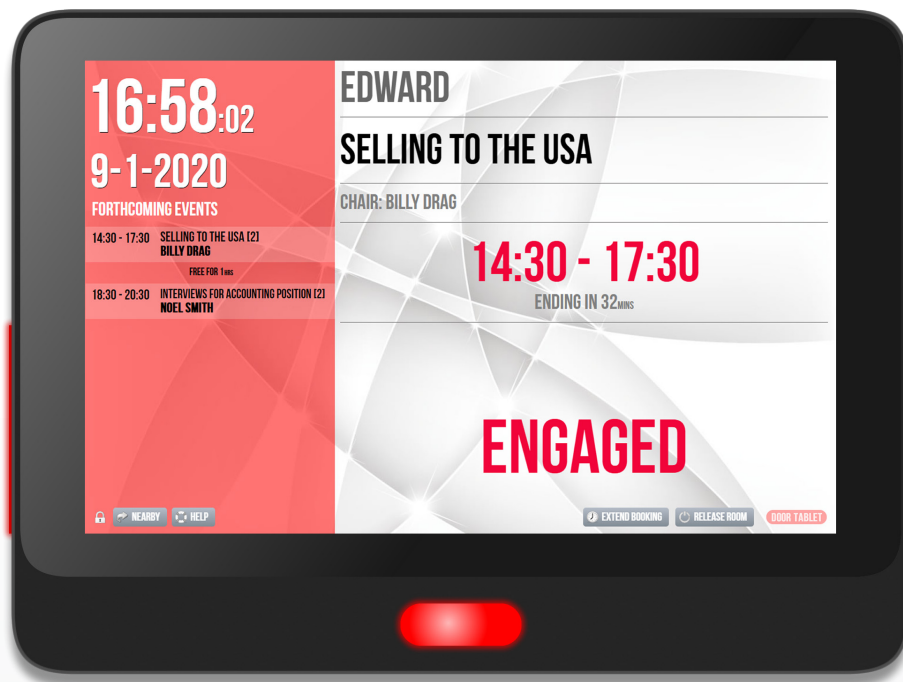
16:58:02
9-1-2020
FORTHCOMING EVENTS

14:30 - 17:30 SELLING TO THE USA [2]
BILLY DRAG

FREE FOR 1HRS

18:30 - 20:30 INTERVIEWS FOR ACCOUNTING POSITION [2]
NOEL SMITH

NEARBY HELP

EDWARD

SELLING TO THE USA

CHAIR: BILLY DRAG

14:30 - 17:30
ENDING IN 32MINS

ENGAGED

EXTEND BOOKING RELEASE ROOM DOOR TABLET